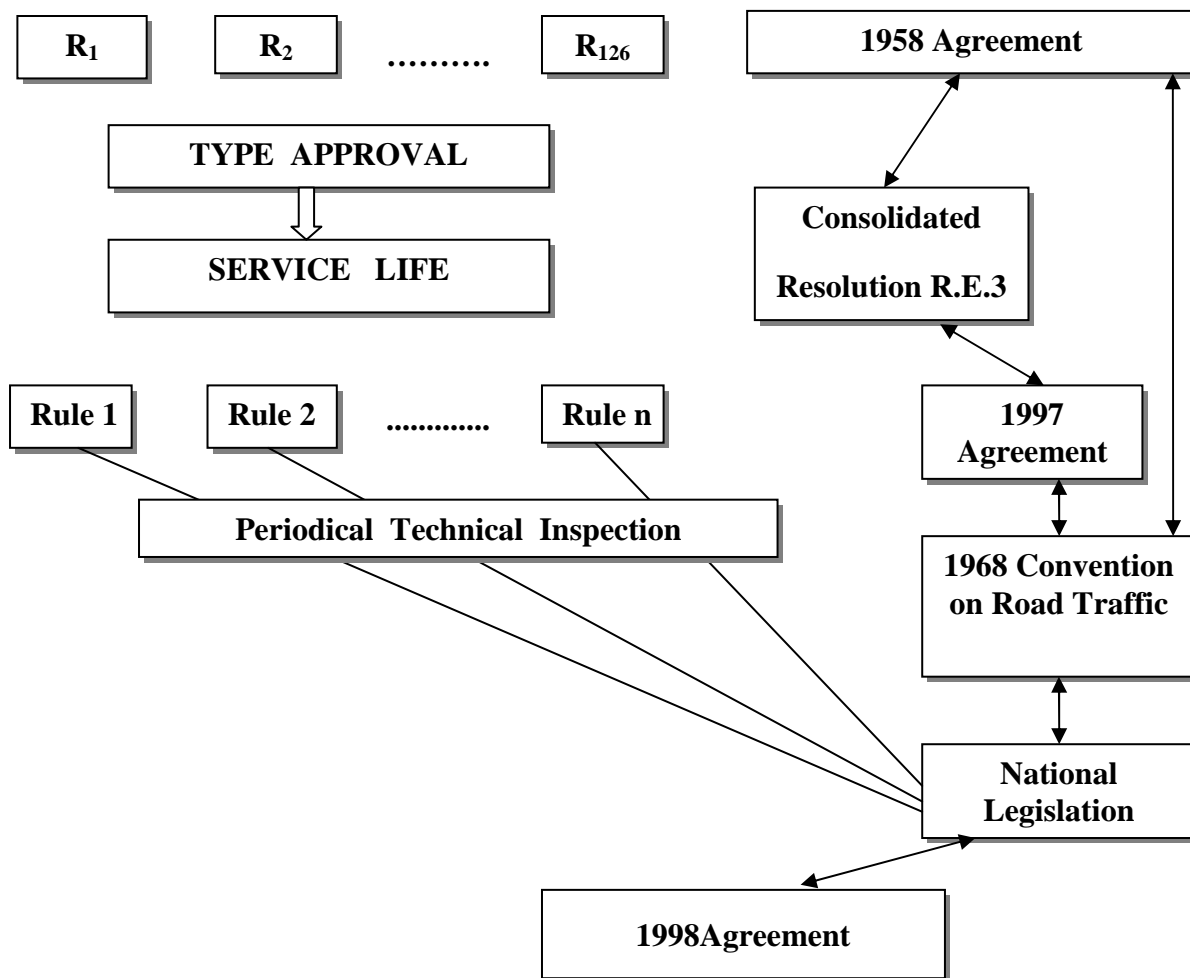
$R_1$

$R_2$

……….

$R_{126}$

1958 Agreement

TYPE APPROVAL

SERVICE LIFE

Consolidated Resolution R.E.3

Rule 1

Rule 2

............

Rule n

1997 Agreement

Periodical Technical Inspection

1968 Convention on Road Traffic

National Legislation

1998Agreement